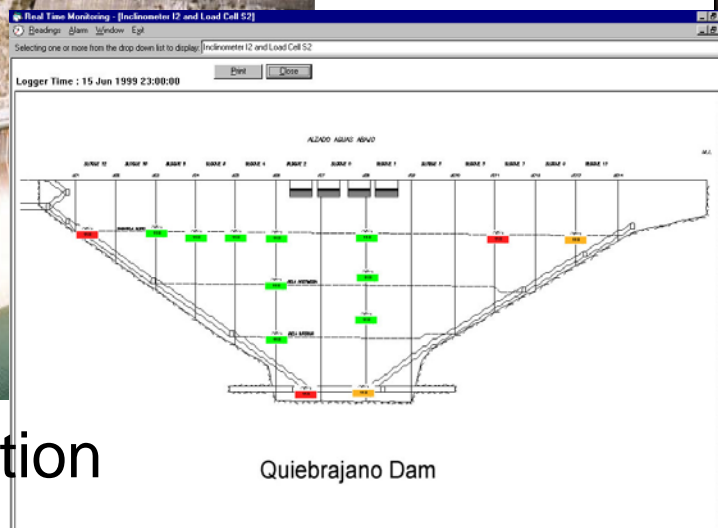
Real Time Monitoring - [Inclinometer I2 and Load Cell S2]

Readings Alarm Window Exit

Selecting one or more from the drop down list to display: Inclinometer I2 and Load Cell S2

Print Close

Logger Time : 15 Jun 1999 23:00:00

ALZADO AGUAS ABAJO

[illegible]

tion

Quiebrajano Dam